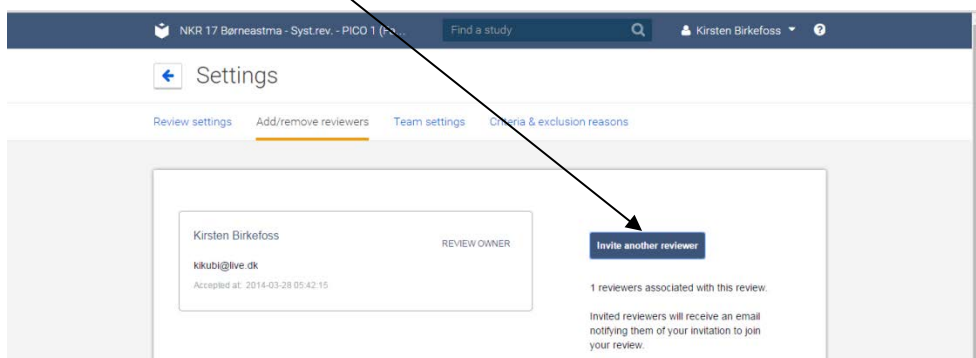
NKR 17 Børneastma - Syst.rev. - PICO 1 (Fo...

Find a study

Kirsten Birkefoss

Settings

Review settings

Add/remove reviewers

Team settings

Criteria & exclusion reasons

Kirsten Birkefoss

REVIEW OWNER

kikubi@live.dk

Accepted at: 2014-03-28 05:42:15

Invite another reviewer

1 reviewers associated with this review.

Invited reviewers will receive an email notifying them of your invitation to join your review.